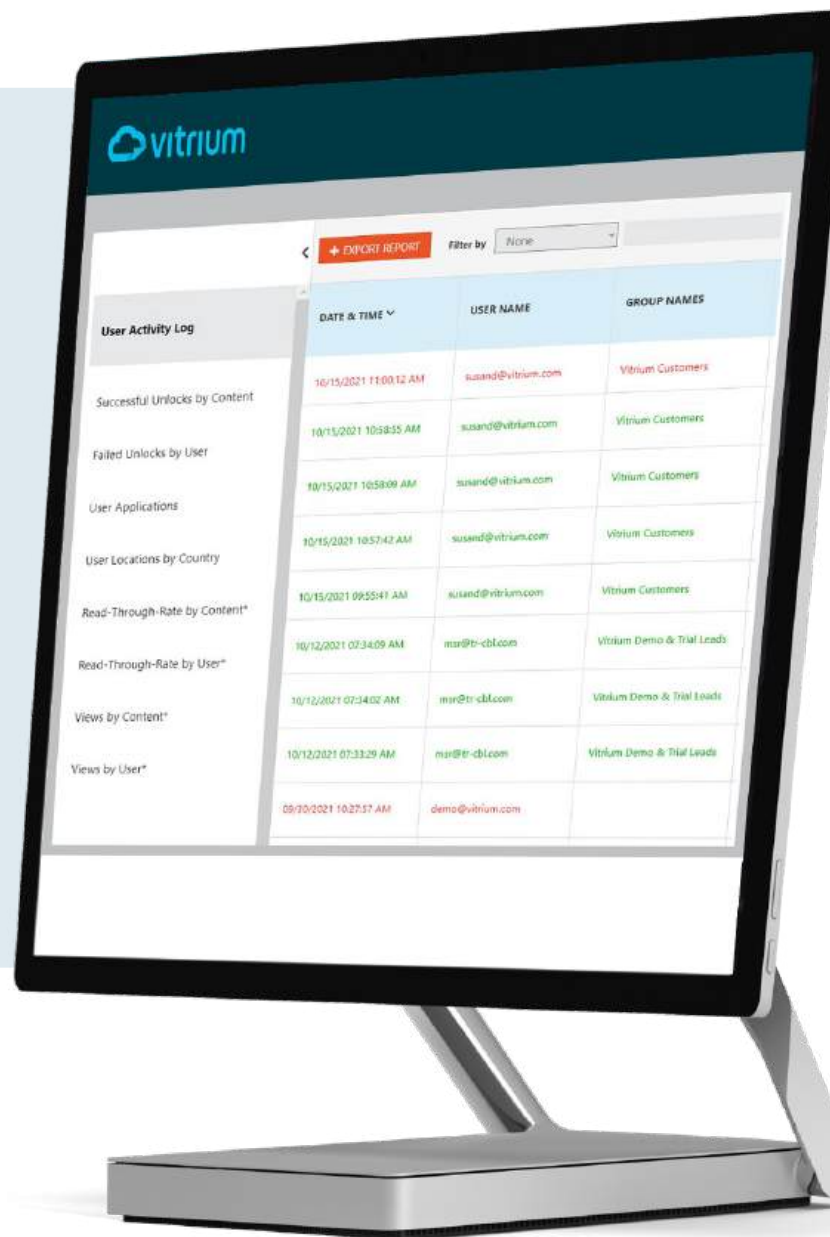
vitrium

User Activity Log

Successful Unlocks by Content

Failed Unlocks by User

User Applications

User Locations by Country

Read-Through-Rate by Content*

Read-Through-Rate by User*

Views by Content*

Views by User*

<

+ EXPORT REPORT

Filter by None

| DATE & TIME | USER NAME | GROUP NAMES |
|---|---|---|
| 10/15/2021 11:00:12 AM | susand@vitrium.com | Vitrium Customers |
| 10/15/2021 10:58:55 AM | susand@vitrium.com | Vitrium Customers |
| 10/15/2021 10:58:09 AM | susand@vitrium.com | Vitrium Customers |
| 10/15/2021 10:57:42 AM | susand@vitrium.com | Vitrium Customers |
| 10/15/2021 09:55:41 AM | susand@vitrium.com | Vitrium Customers |
| 10/12/2021 07:34:09 AM | msr@tr-cbl.com | Vitrium Demo & Trial Leads |
| 10/12/2021 07:34:02 AM | msr@tr-cbl.com | Vitrium Demo & Trial Leads |
| 10/12/2021 07:33:29 AM | msr@tr-cbl.com | Vitrium Demo & Trial Leads |
| 09/30/2021 10:27:37 AM | demo@vitrium.com | |